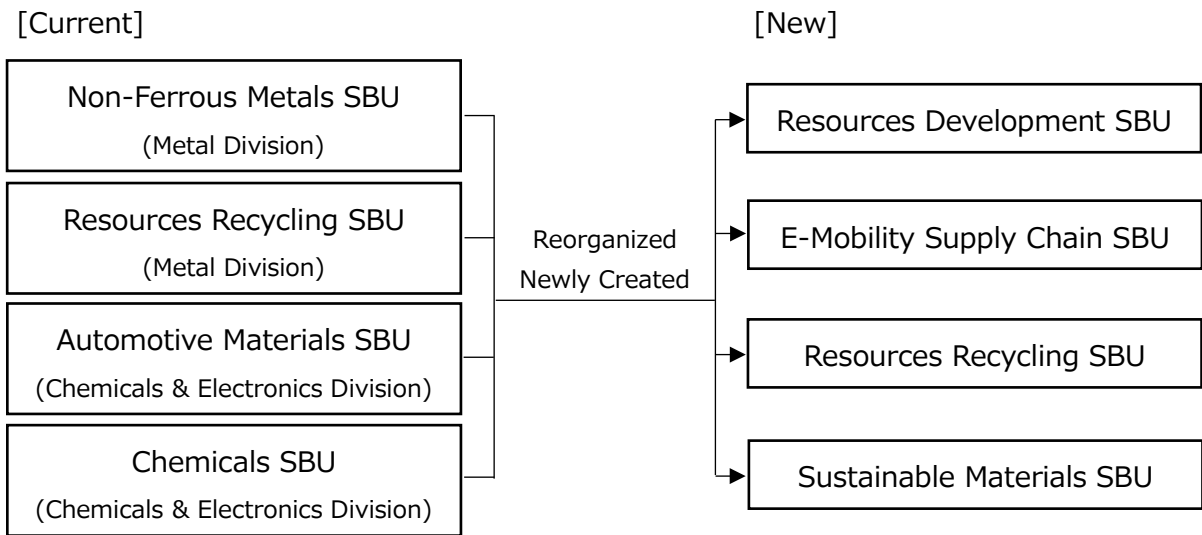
[Current]

Non-Ferrous Metals SBU
(Metal Division)

Resources Recycling SBU
(Metal Division)

Automotive Materials SBU
(Chemicals & Electronics Division)

Chemicals SBU
(Chemicals & Electronics Division)

Reorganized
Newly Created

[New]

Resources Development SBU

E-Mobility Supply Chain SBU

Resources Recycling SBU

Sustainable Materials SBU